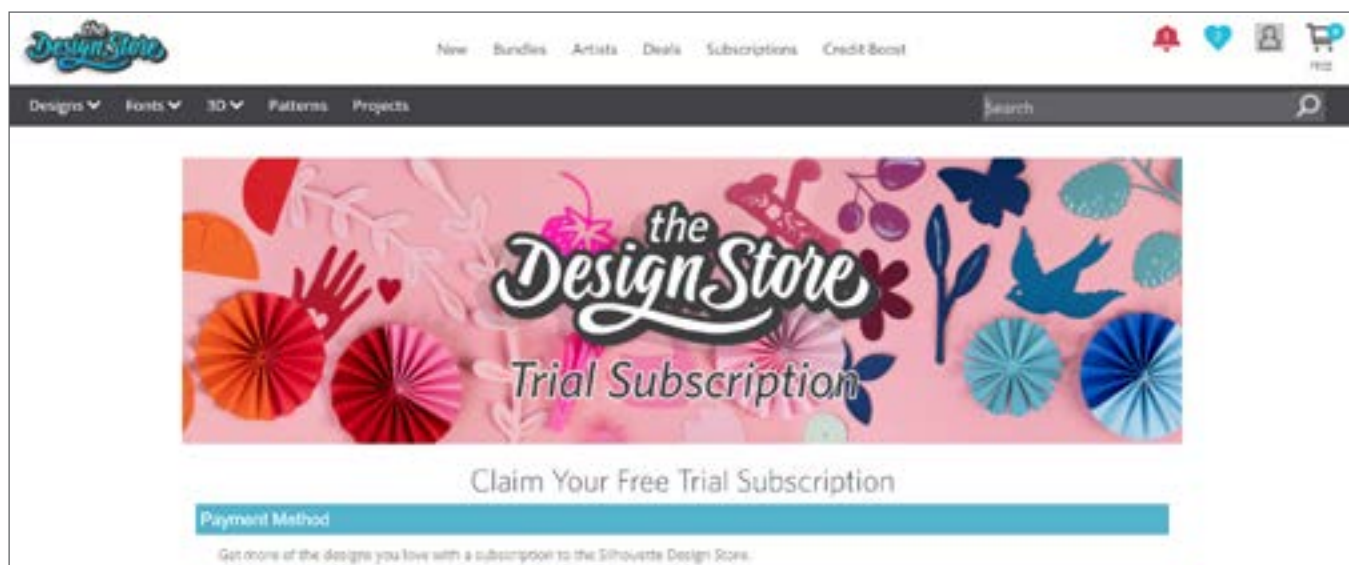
the Design Store

New Bundles Artists Deals Subscriptions Credit Boost

FREE

Designs Fonts 3D Patterns Projects

Search

the Design Store

Trial Subscription

Claim Your Free Trial Subscription

Payment Method

Get more of the designs you love with a subscription to the Silhouette Design Store.